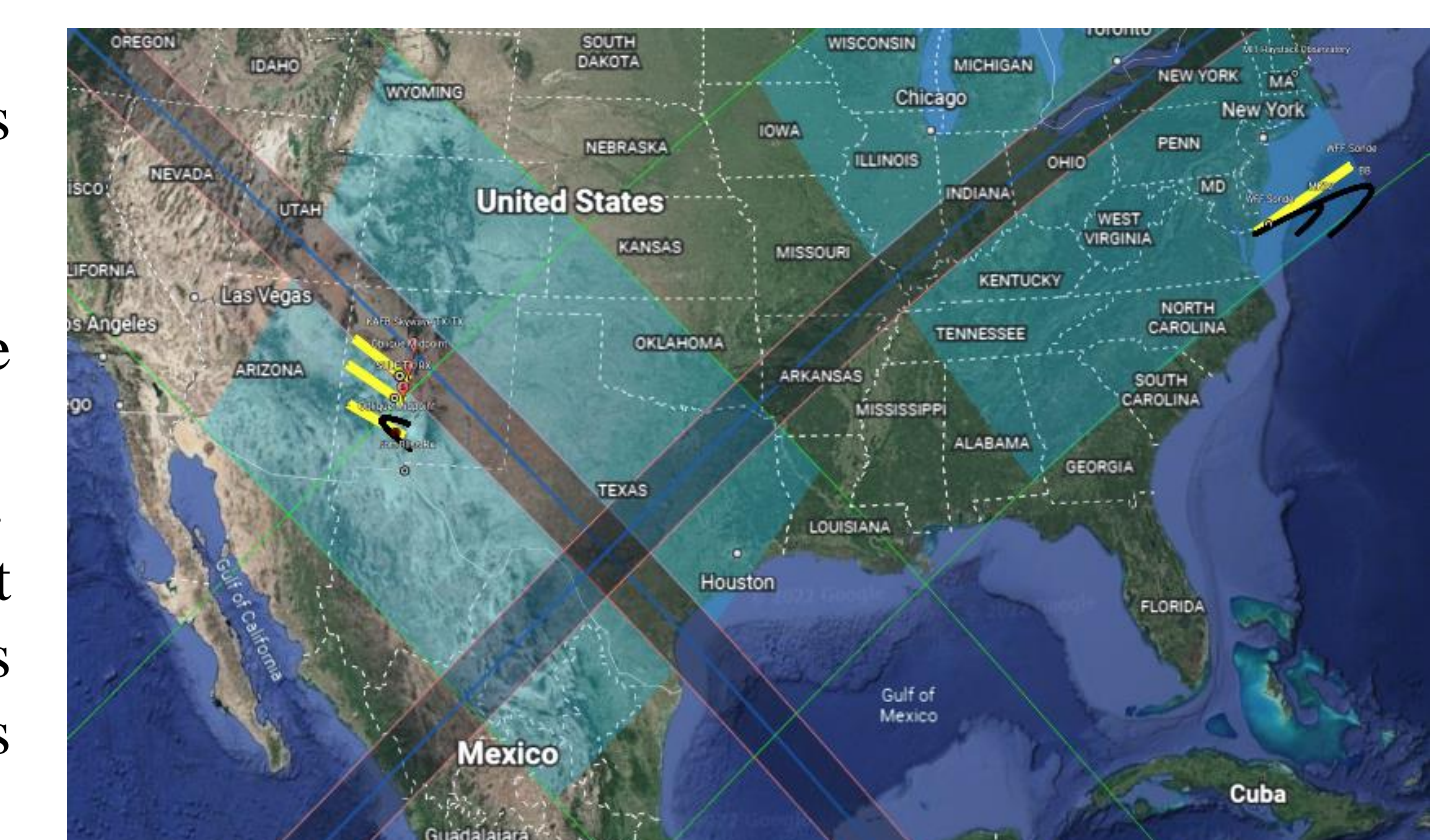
s

e

t
s
s

OREGON
IDAHO
SOUTH DAKOTA
WISCONSIN
Toronto
MIT Haystack Observatory
MICHIGAN
NEW YORK
MA
WYOMING
Chicago
New York
NEBRASKA
IOWA
ILLINOIS
PENN
NEVADA
OHIO
INDIANA
MD
UTAH
United States
WEST VIRGINIA
KANSAS
MISSOURI
LIFORNIA
Las Vegas
KENTUCKY
NORTH CAROLINA
os Angeles
TENNESSEE
OKLAHOMA
ARIZONA
ARKANSAS
SOUTH CAROLINA
MISSISSIPPI
ALABAMA
GEORGIA
TEXAS
LOUISIANA
Houston
FLORIDA
Gulf of California
Gulf of Mexico
Mexico
Cuba
Guadalajara
ego
ISCO